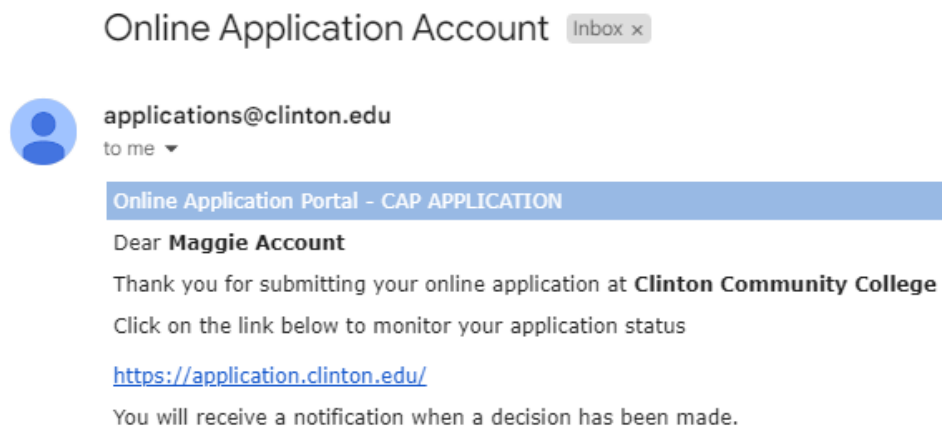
Online Application Account Inbox ×

applications@clinton.edu
to me

Online Application Portal - CAP APPLICATION

Dear **Maggie Account**

Thank you for submitting your online application at **Clinton Community College**

Click on the link below to monitor your application status

https://application.clinton.edu/

You will receive a notification when a decision has been made.